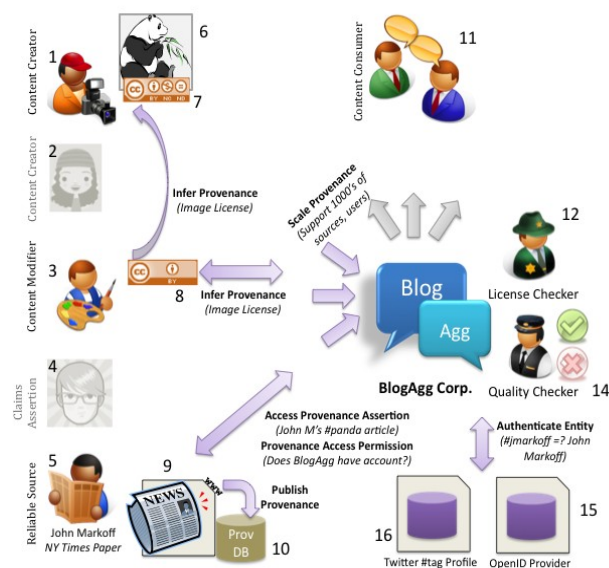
Content Creator
1
6
7
Content Creator
2
Infer Provenance
(Image License)
Content Modifier
3
8
Infer Provenance
(Image License)
Scale Provenance
(Support 1000's of sources, users)
Content Consumer
11
12
License Checker
Blog
Agg
BlogAgg Corp.
Quality Checker
14
Claims Assertion
4
Reliable Source
5
John Markoff
NY Times Paper
9
NEWS
Publish Provenance
Prov DB
10
Access Provenance Assertion
(John M's #panda article)
Provenance Access Permission
(Does BlogAgg have account?)
Authenticate Entity
(#jmarkoff =? John Markoff)
16
Twitter #tag Profile
15
OpenID Provider